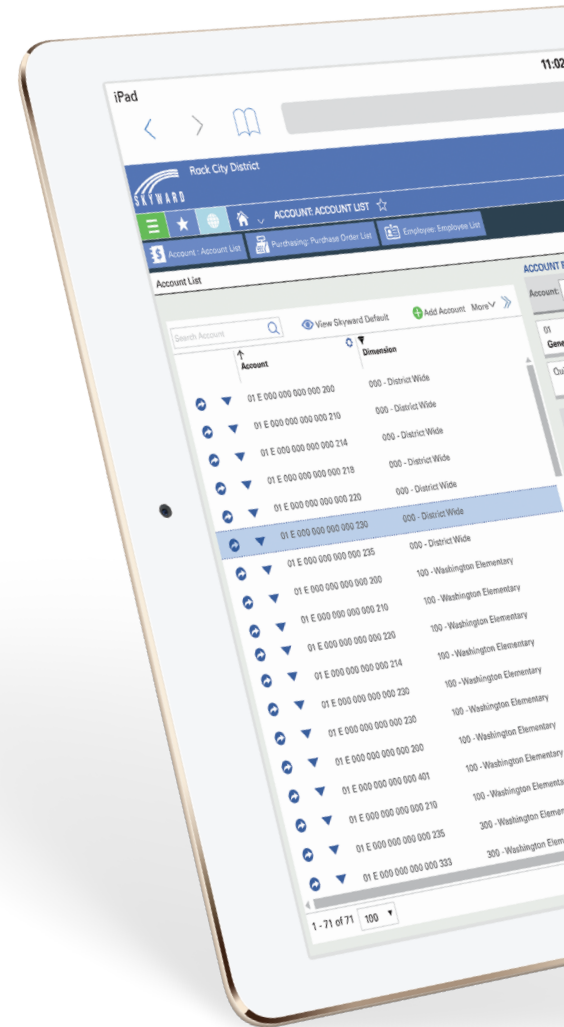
iPad

11:02

Rock City District

SKYWARD

ACCOUNT: ACCOUNT LIST

Account : Account List

Purchasing: Purchase Order List

Employee: Employee List

Account List

ACCOUNT

Account:

Search Account

View Skyward Default

Add Account

More

| Account | Dimension |
|---|---|
| 01 E 000 000 000 000 200 | 000 - District Wide |
| 01 E 000 000 000 000 210 | 000 - District Wide |
| 01 E 000 000 000 000 214 | 000 - District Wide |
| 01 E 000 000 000 000 218 | 000 - District Wide |
| 01 E 000 000 000 000 220 | 000 - District Wide |
| 01 E 000 000 000 000 230 | 000 - District Wide |
| 01 E 000 000 000 000 235 | 000 - District Wide |
| 01 E 000 000 000 000 200 | 100 - Washington Elementary |
| 01 E 000 000 000 000 210 | 100 - Washington Elementary |
| 01 E 000 000 000 000 220 | 100 - Washington Elementary |
| 01 E 000 000 000 000 214 | 100 - Washington Elementary |
| 01 E 000 000 000 000 230 | 100 - Washington Elementary |
| 01 E 000 000 000 000 230 | 100 - Washington Elementary |
| 01 E 000 000 000 000 200 | 100 - Washington Elementary |
| 01 E 000 000 000 000 401 | 100 - Washington Elementa |
| 01 E 000 000 000 000 210 | 300 - Washington Elem |
| 01 E 000 000 000 000 235 | 300 - Washington Elem |
| 01 E 000 000 000 000 333 | |

01

Gene

Ou

1 - 71 of 71

100